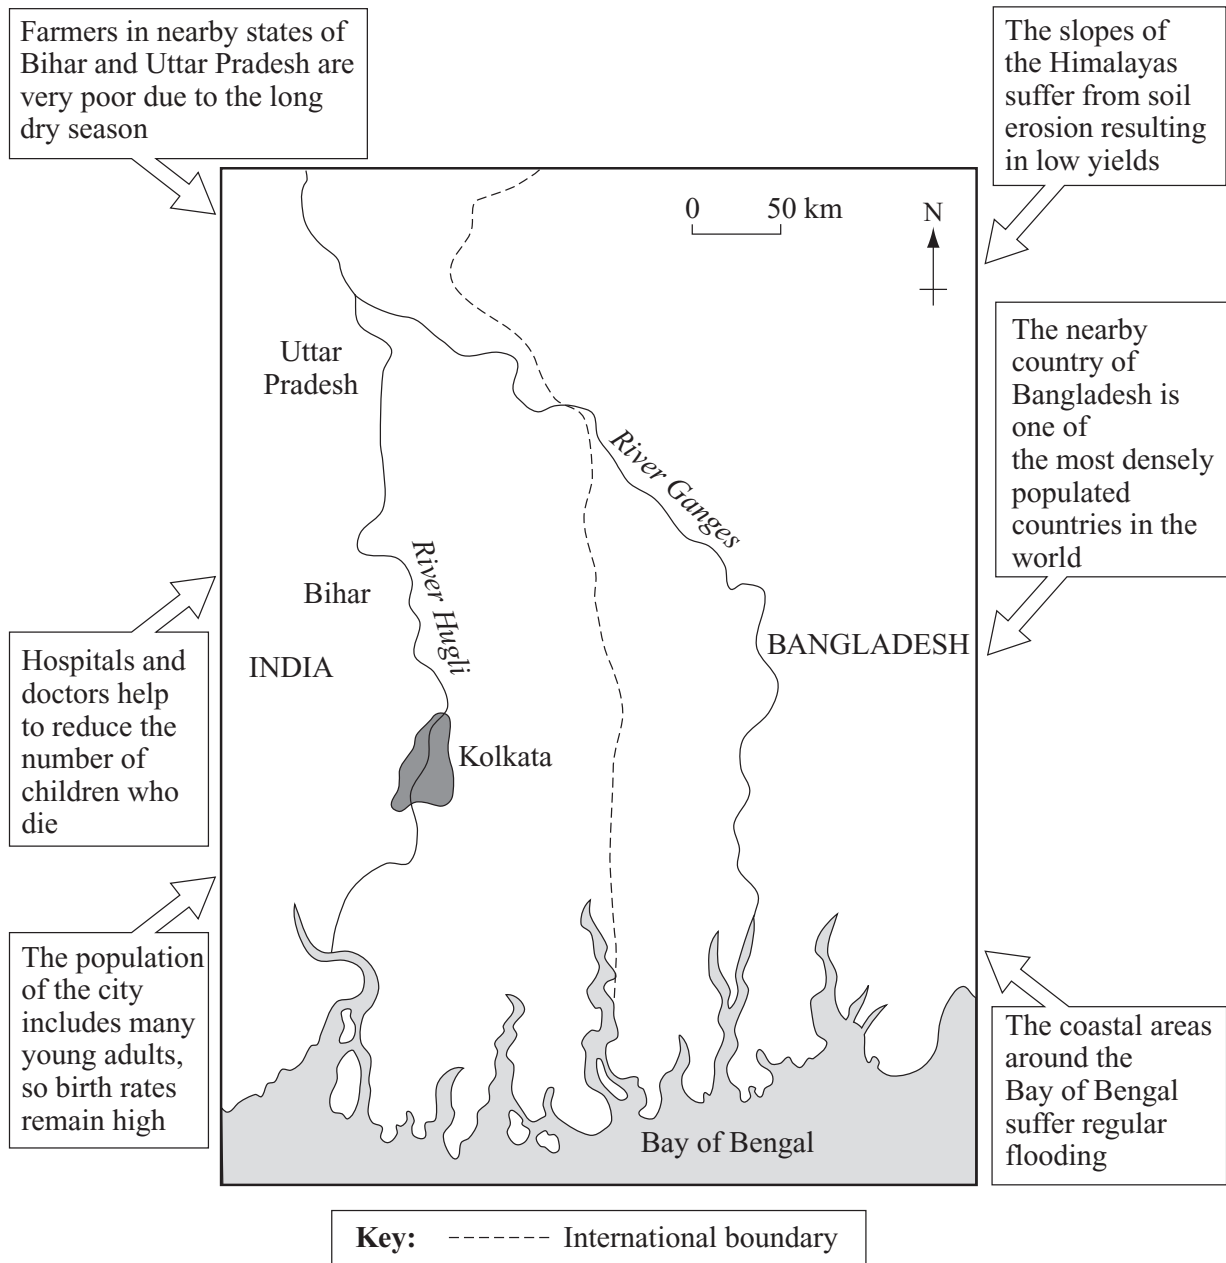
Farmers in nearby states of Bihar and Uttar Pradesh are very poor due to the long dry season

The slopes of the Himalayas suffer from soil erosion resulting in low yields

0 50 km

N

Uttar Pradesh

River Ganges

The nearby country of Bangladesh is one of the most densely populated countries in the world

Bihar

River Hugli

INDIA

BANGLADESH

Hospitals and doctors help to reduce the number of children who die

Kolkata

The population of the city includes many young adults, so birth rates remain high

The coastal areas around the Bay of Bengal suffer regular flooding

Bay of Bengal

**Key:** ------ International boundary